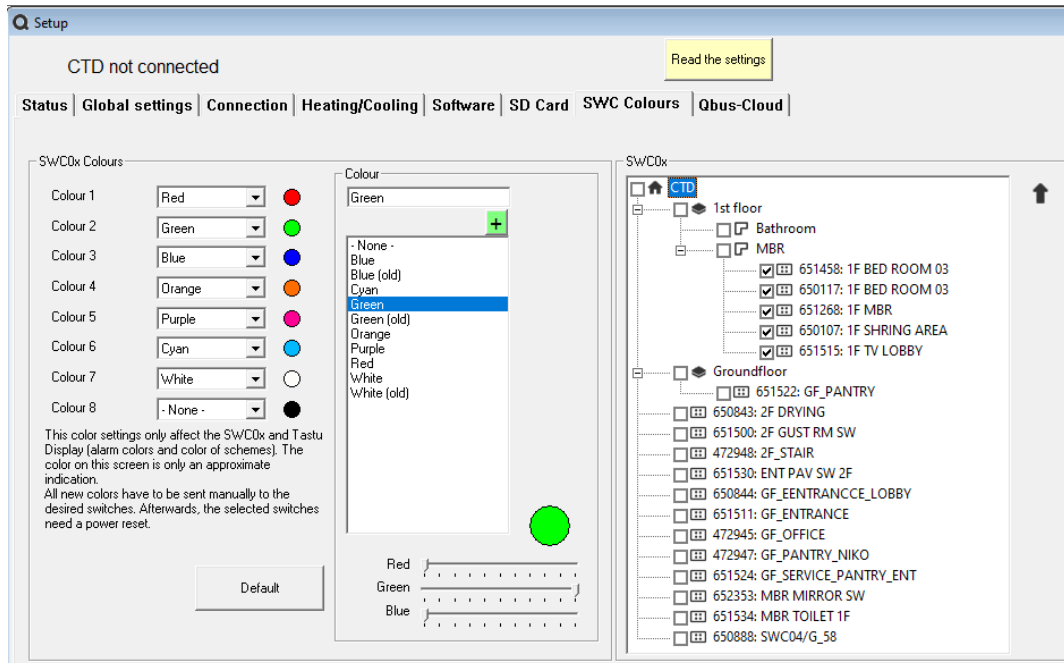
Setup

CTD not connected

Read the settings

Status | Global settings | Connection | Heating/Cooling | Software | SD Card | SWC Colours | Qbus-Cloud

SWC0x Colours

Colour 1 Red
Colour 2 Green
Colour 3 Blue
Colour 4 Orange
Colour 5 Purple
Colour 6 Cyan
Colour 7 White
Colour 8 - None -

This color settings only affect the SWC0x and Tastu Display (alarm colors and color of schemes). The color on this screen is only an approximate indication.
All new colors have to be sent manually to the desired switches. Afterwards, the selected switches need a power reset.

Default

Colour

Green

+

- None -
Blue
Blue (old)
Cyan
Green
Green (old)
Orange
Purple
Red
White
White (old)

Red
Green
Blue

SWC0x

CTD
1st floor
Bathroom
MBR
651458: 1F BED ROOM 03
650117: 1F BED ROOM 03
651268: 1F MBR
650107: 1F SHRING AREA
651515: 1F TV LOBBY
Groundfloor
651522: GF_PANTRY
650843: 2F DRYING
651500: 2F GUST RM SW
472948: 2F_STAIR
651530: ENT PAV SW 2F
650844: GF_EENTRANCCE_LOBBY
651511: GF_ENTRANCE
472945: GF_OFFICE
472947: GF_PANTRY_NIKO
651524: GF_SERVICE_PANTRY_ENT
652353: MBR MIRROR SW
651534: MBR TOILET 1F
650888: SWC04/G_58